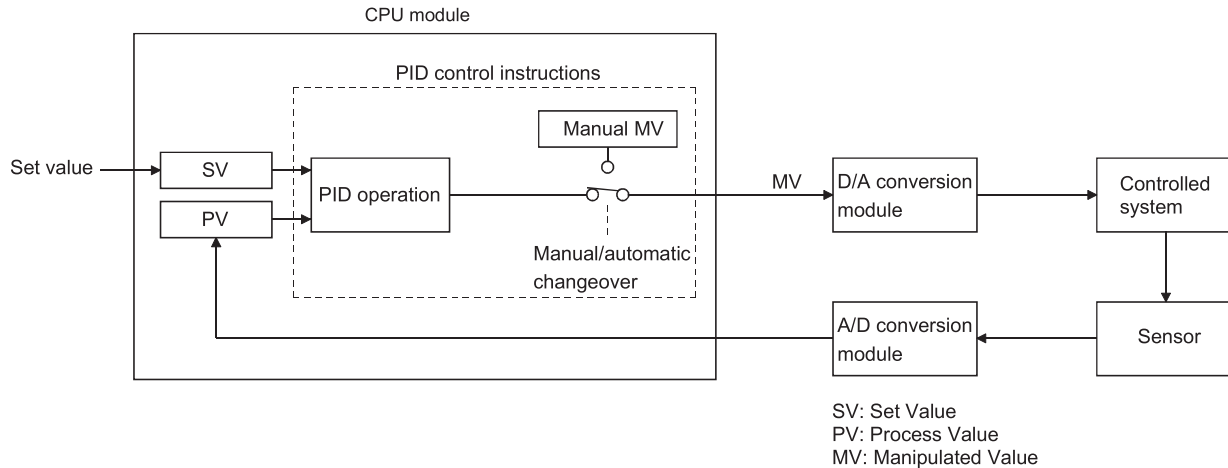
CPU module

PID control instructions

Manual MV

Set value

SV

PV

PID operation

Manual/automatic changeover

MV

D/A conversion module

Controlled system

Sensor

A/D conversion module

SV: Set Value
PV: Process Value
MV: Manipulated Value